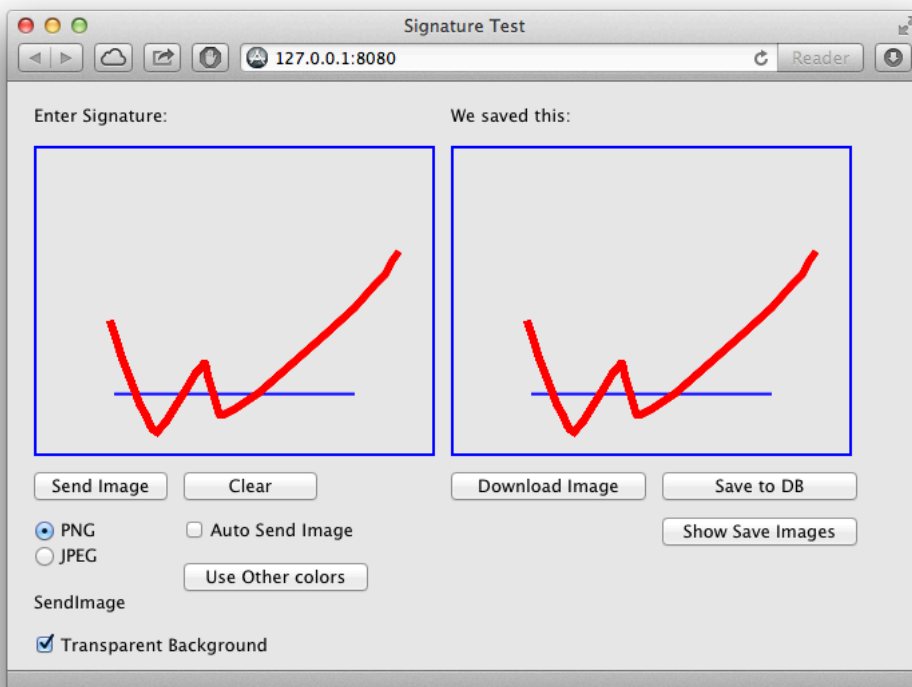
Signature Test

127.0.0.1:8080

Reader

Enter Signature:

We saved this:

Send Image

Clear

Download Image

Save to DB

PNG

JPEG

Auto Send Image

Show Save Images

Use Other colors

SendImage

Transparent Background